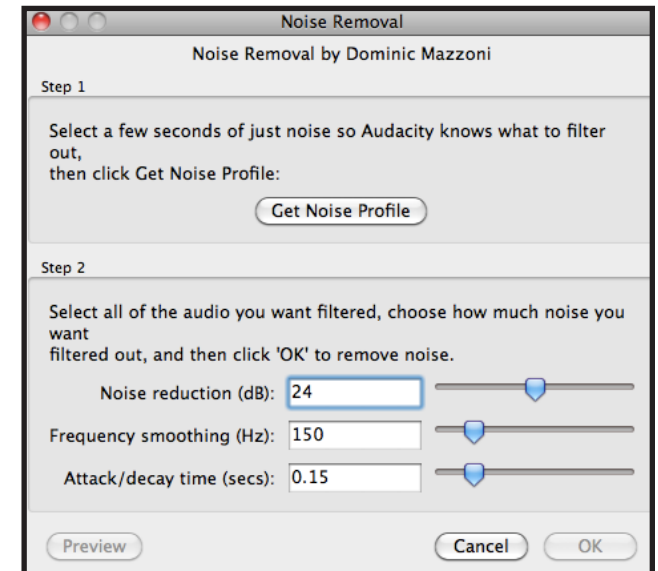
Noise Removal

Noise Removal by Dominic Mazzoni

Step 1

Select a few seconds of just noise so Audacity knows what to filter out,
then click Get Noise Profile:

Get Noise Profile

Step 2

Select all of the audio you want filtered, choose how much noise you want
filtered out, and then click 'OK' to remove noise.

Noise reduction (dB): 24

Frequency smoothing (Hz): 150

Attack/decay time (secs): 0.15

Preview

Cancel

OK